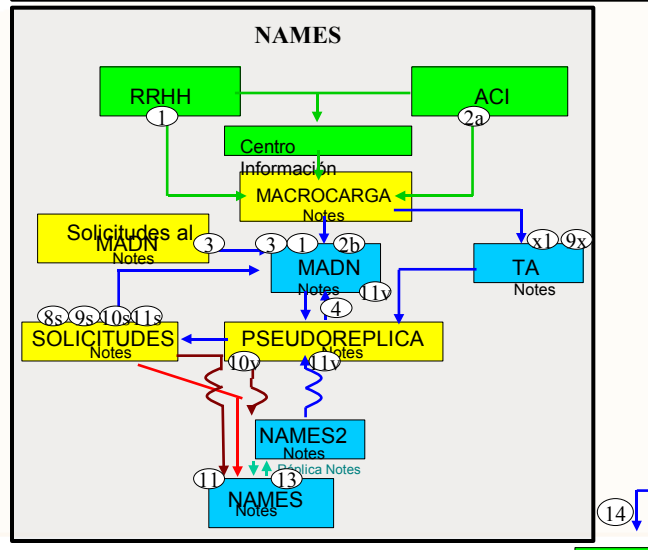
NAMES

RRHH

1

ACI

2a

Centro Información

MACROCARGA
Notes

Solicitudes al MADN
Notes

3

3

1

2b

MADN
Notes

11v

4

x1

9x

TA
Notes

8s

9s

10s

11s

SOLICITUDES
Notes

PSEUDOREPLICA
Notes

10v

11v

NAMES2
Notes

Réplica Notes

11

13

NAMES
Notes

14